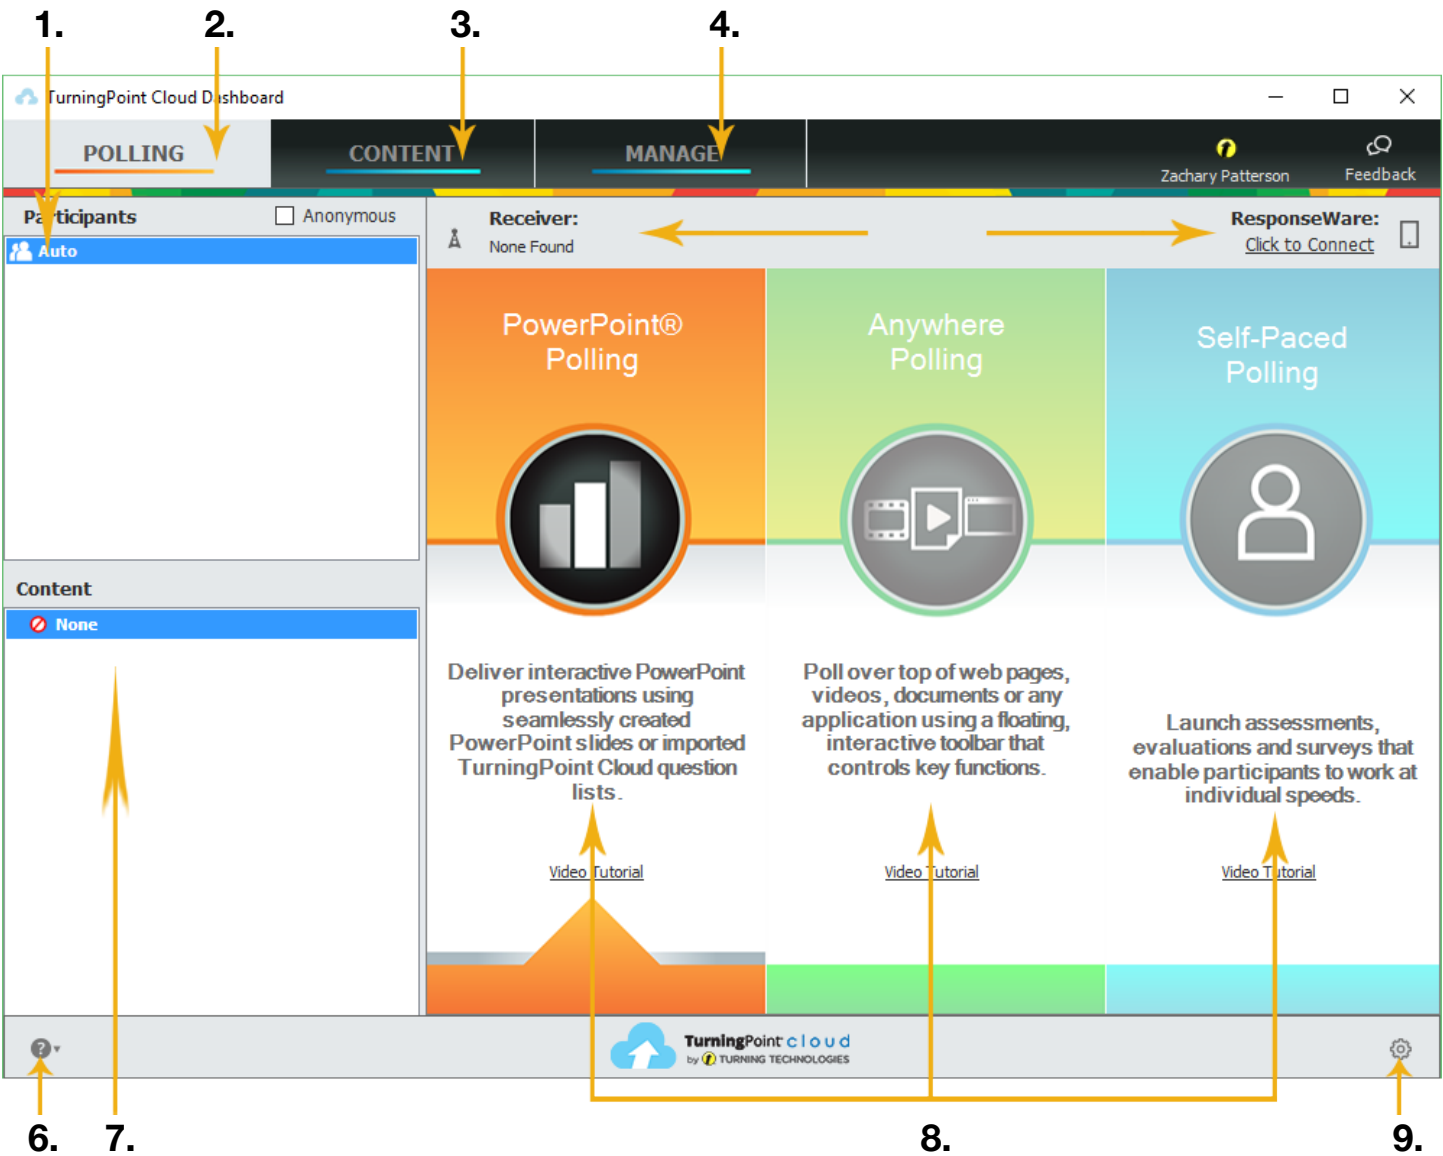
1. 2. 3. 4.

TurningPoint Cloud Dashboard

POLLING CONTENT MANAGE

Zachary Patterson Feedback

Participants Anonymous

Auto

Receiver: None Found

ResponseWare: Click to Connect

PowerPoint® Polling

Deliver interactive PowerPoint presentations using seamlessly created PowerPoint slides or imported TurningPoint Cloud question lists.

Video Tutorial

Anywhere Polling

Poll over top of web pages, videos, documents or any application using a floating, interactive toolbar that controls key functions.

Video Tutorial

Self-Paced Polling

Launch assessments, evaluations and surveys that enable participants to work at individual speeds.

Video Tutorial

Content

None

TurningPoint cloud by TURNING TECHNOLOGIES

6. 7. 8. 9.